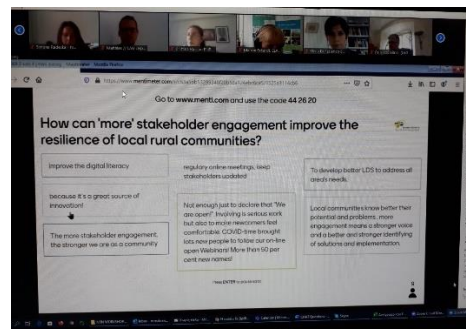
Go to www.menti.com and use the code 44 26 20

How can 'more' stakeholder engagement improve the resilience of local rural communities?

improve the digital literacy

because it's a great source of innovation!

The more stakeholder engagement, the stronger we are as a community

regulary online meetings, keep stakeholders updated

Not enough just to declare that "We are open!" Involving is serious work but also to make newcomers feel comfortable. COVID-time brought lots new people to follow our on-line open Webinars! More than 50 per cent new names!

To develop better LDS to address all areas needs

Local communites know better their potential and problems, more engagement means a stronger voice and a better and stronger identifying of solutions and implementation.

3